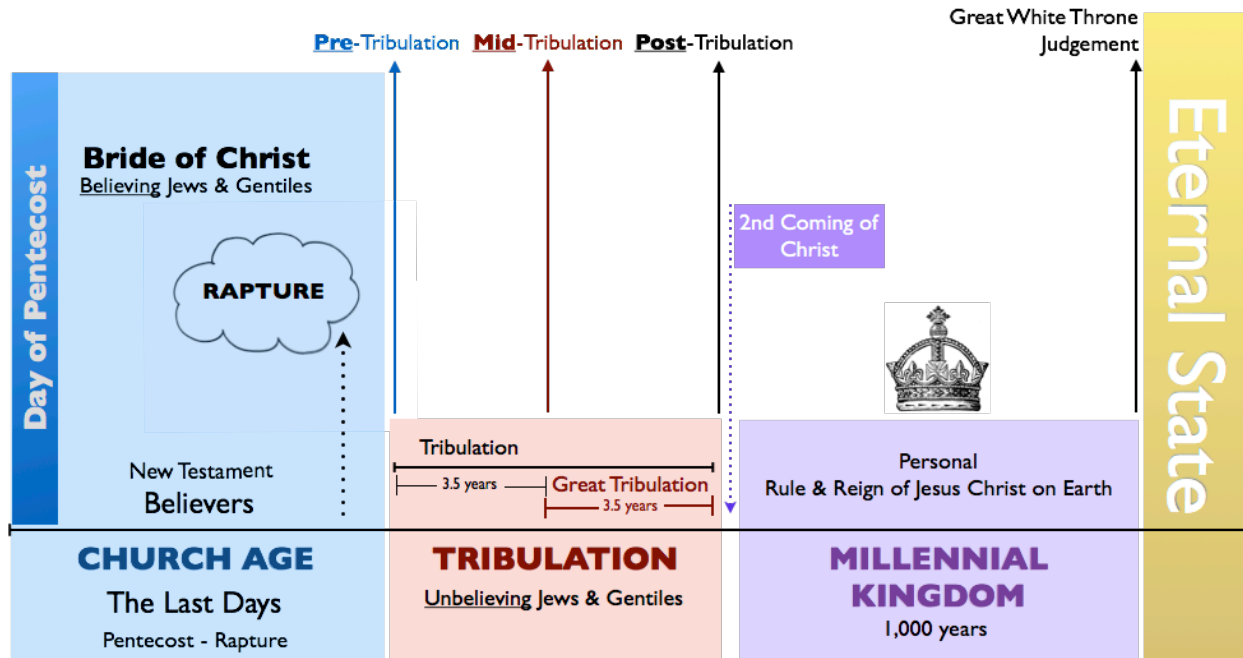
Pre-Tribulation Mid-Tribulation Post-Tribulation

Great White Throne Judgement

Day of Pentecost

Bride of Christ
Believing Jews & Gentiles

RAPTURE

2nd Coming of Christ

Eternal State

New Testament Believers

Tribulation
3.5 years
Great Tribulation
3.5 years

Personal
Rule & Reign of Jesus Christ on Earth

CHURCH AGE
The Last Days
Pentecost - Rapture

TRIBULATION
Unbelieving Jews & Gentiles

MILLENNIAL KINGDOM
1,000 years